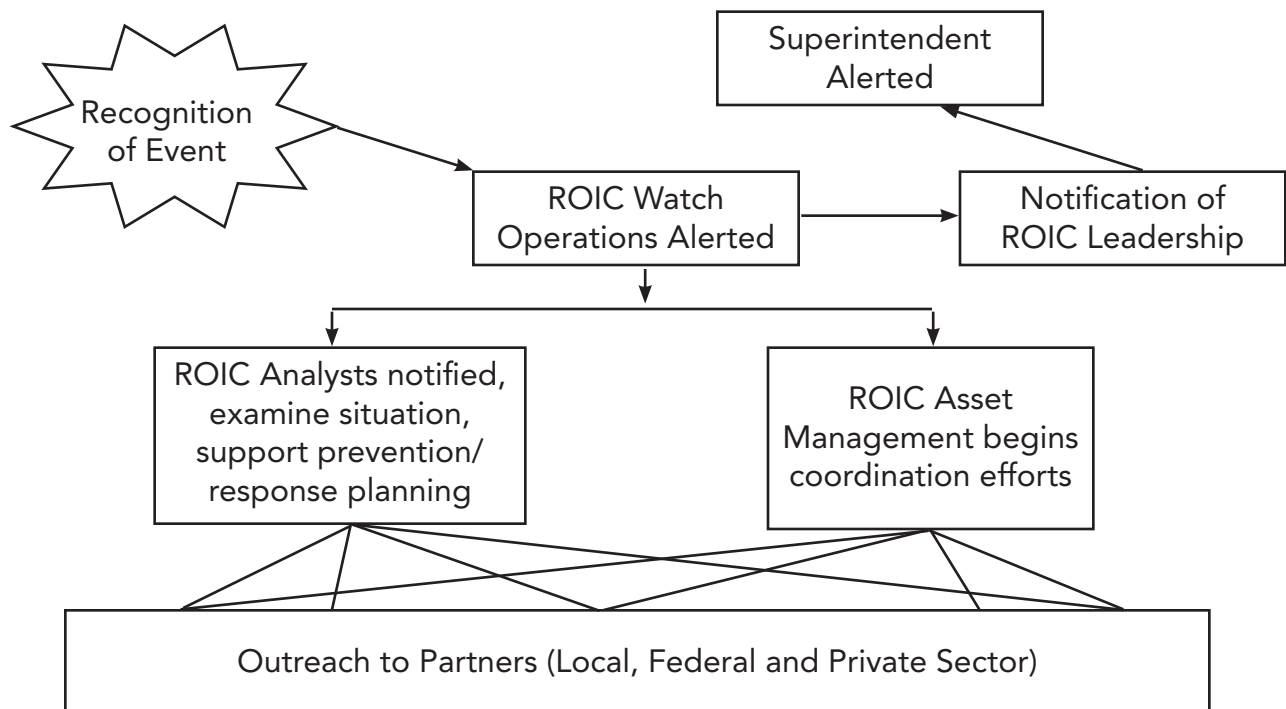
Recognition of Event

Superintendent Alerted

ROIC Watch Operations Alerted

Notification of ROIC Leadership

ROIC Analysts notified, examine situation, support prevention/ response planning

ROIC Asset Management begins coordination efforts

Outreach to Partners (Local, Federal and Private Sector)